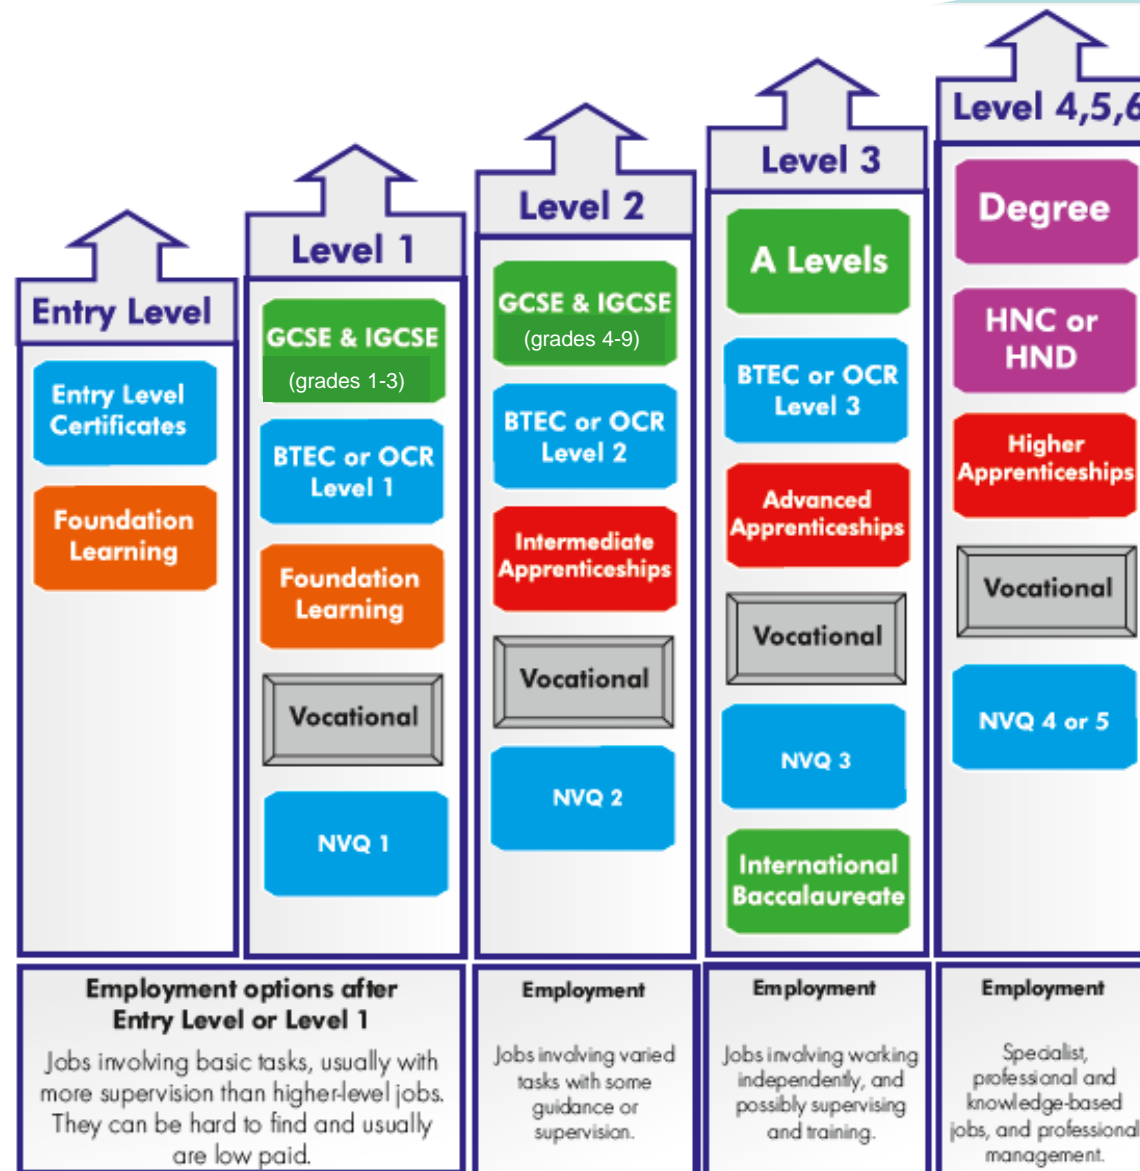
Entry Level

Entry Level Certificates

Foundation Learning

Level 1

GCSE & IGCSE (grades 1-3)

BTEC or OCR Level 1

Foundation Learning

Vocational

NVQ 1

Level 2

GCSE & IGCSE (grades 4-9)

BTEC or OCR Level 2

Intermediate Apprenticeships

Vocational

NVQ 2

Level 3

A Levels

BTEC or OCR Level 3

Advanced Apprenticeships

Vocational

NVQ 3

International Baccalaureate

Level 4,5,6

Degree

HNC or HND

Higher Apprenticeships

Vocational

NVQ 4 or 5

Employment options after Entry Level or Level 1

Jobs involving basic tasks, usually with more supervision than higher-level jobs. They can be hard to find and usually are low paid.

Employment

Jobs involving varied tasks with some guidance or supervision.

Employment

Jobs involving working independently, and possibly supervising and training.

Employment

Specialist, professional and knowledge-based jobs, and professional management.